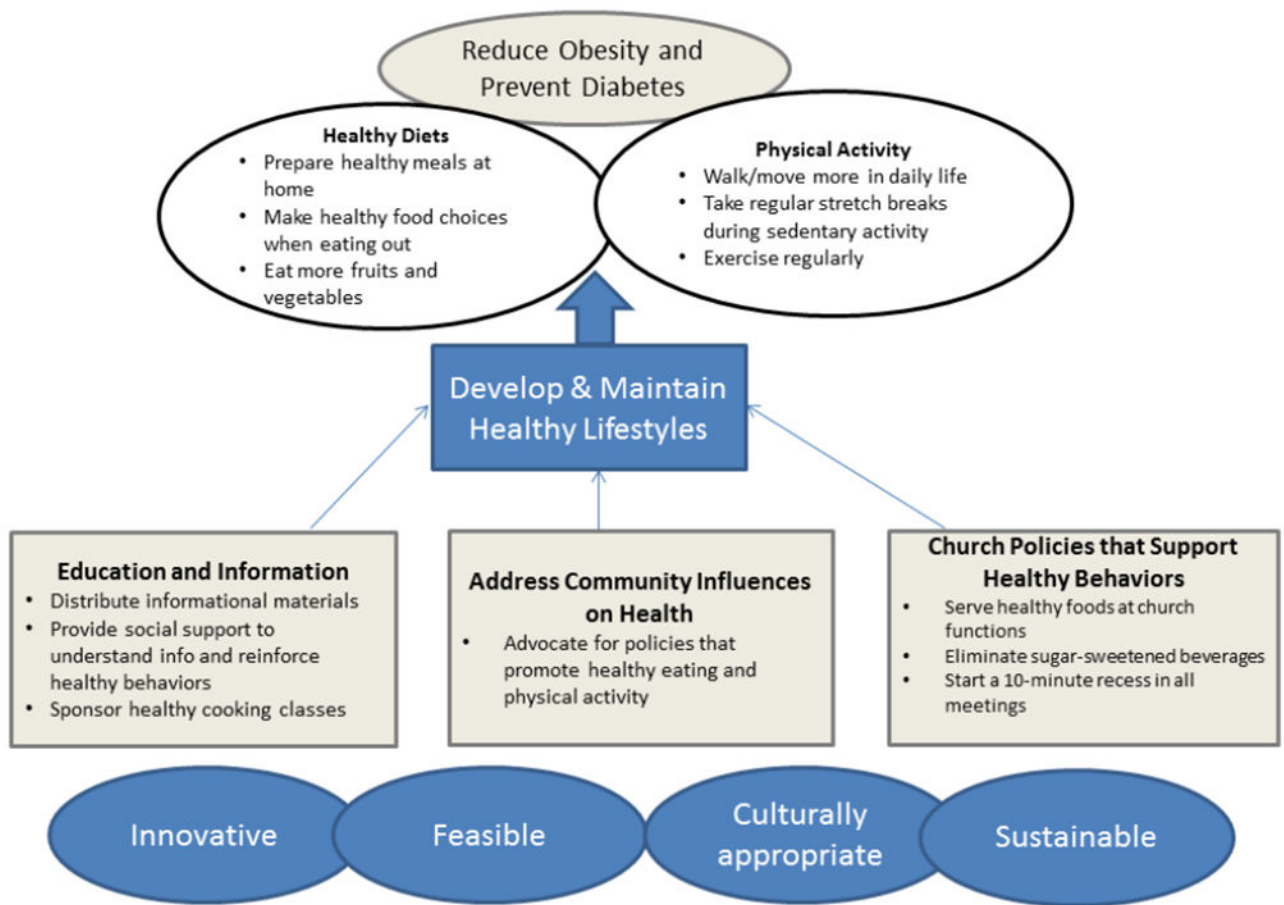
Reduce Obesity and Prevent Diabetes

Healthy Diets
• Prepare healthy meals at home
• Make healthy food choices when eating out
• Eat more fruits and vegetables

Physical Activity
• Walk/move more in daily life
• Take regular stretch breaks during sedentary activity
• Exercise regularly

Develop & Maintain Healthy Lifestyles

Education and Information
• Distribute informational materials
• Provide social support to understand info and reinforce healthy behaviors
• Sponsor healthy cooking classes

Address Community Influences on Health
• Advocate for policies that promote healthy eating and physical activity

Church Policies that Support Healthy Behaviors
• Serve healthy foods at church functions
• Eliminate sugar-sweetened beverages
• Start a 10-minute recess in all meetings

Innovative

Feasible

Culturally appropriate

Sustainable